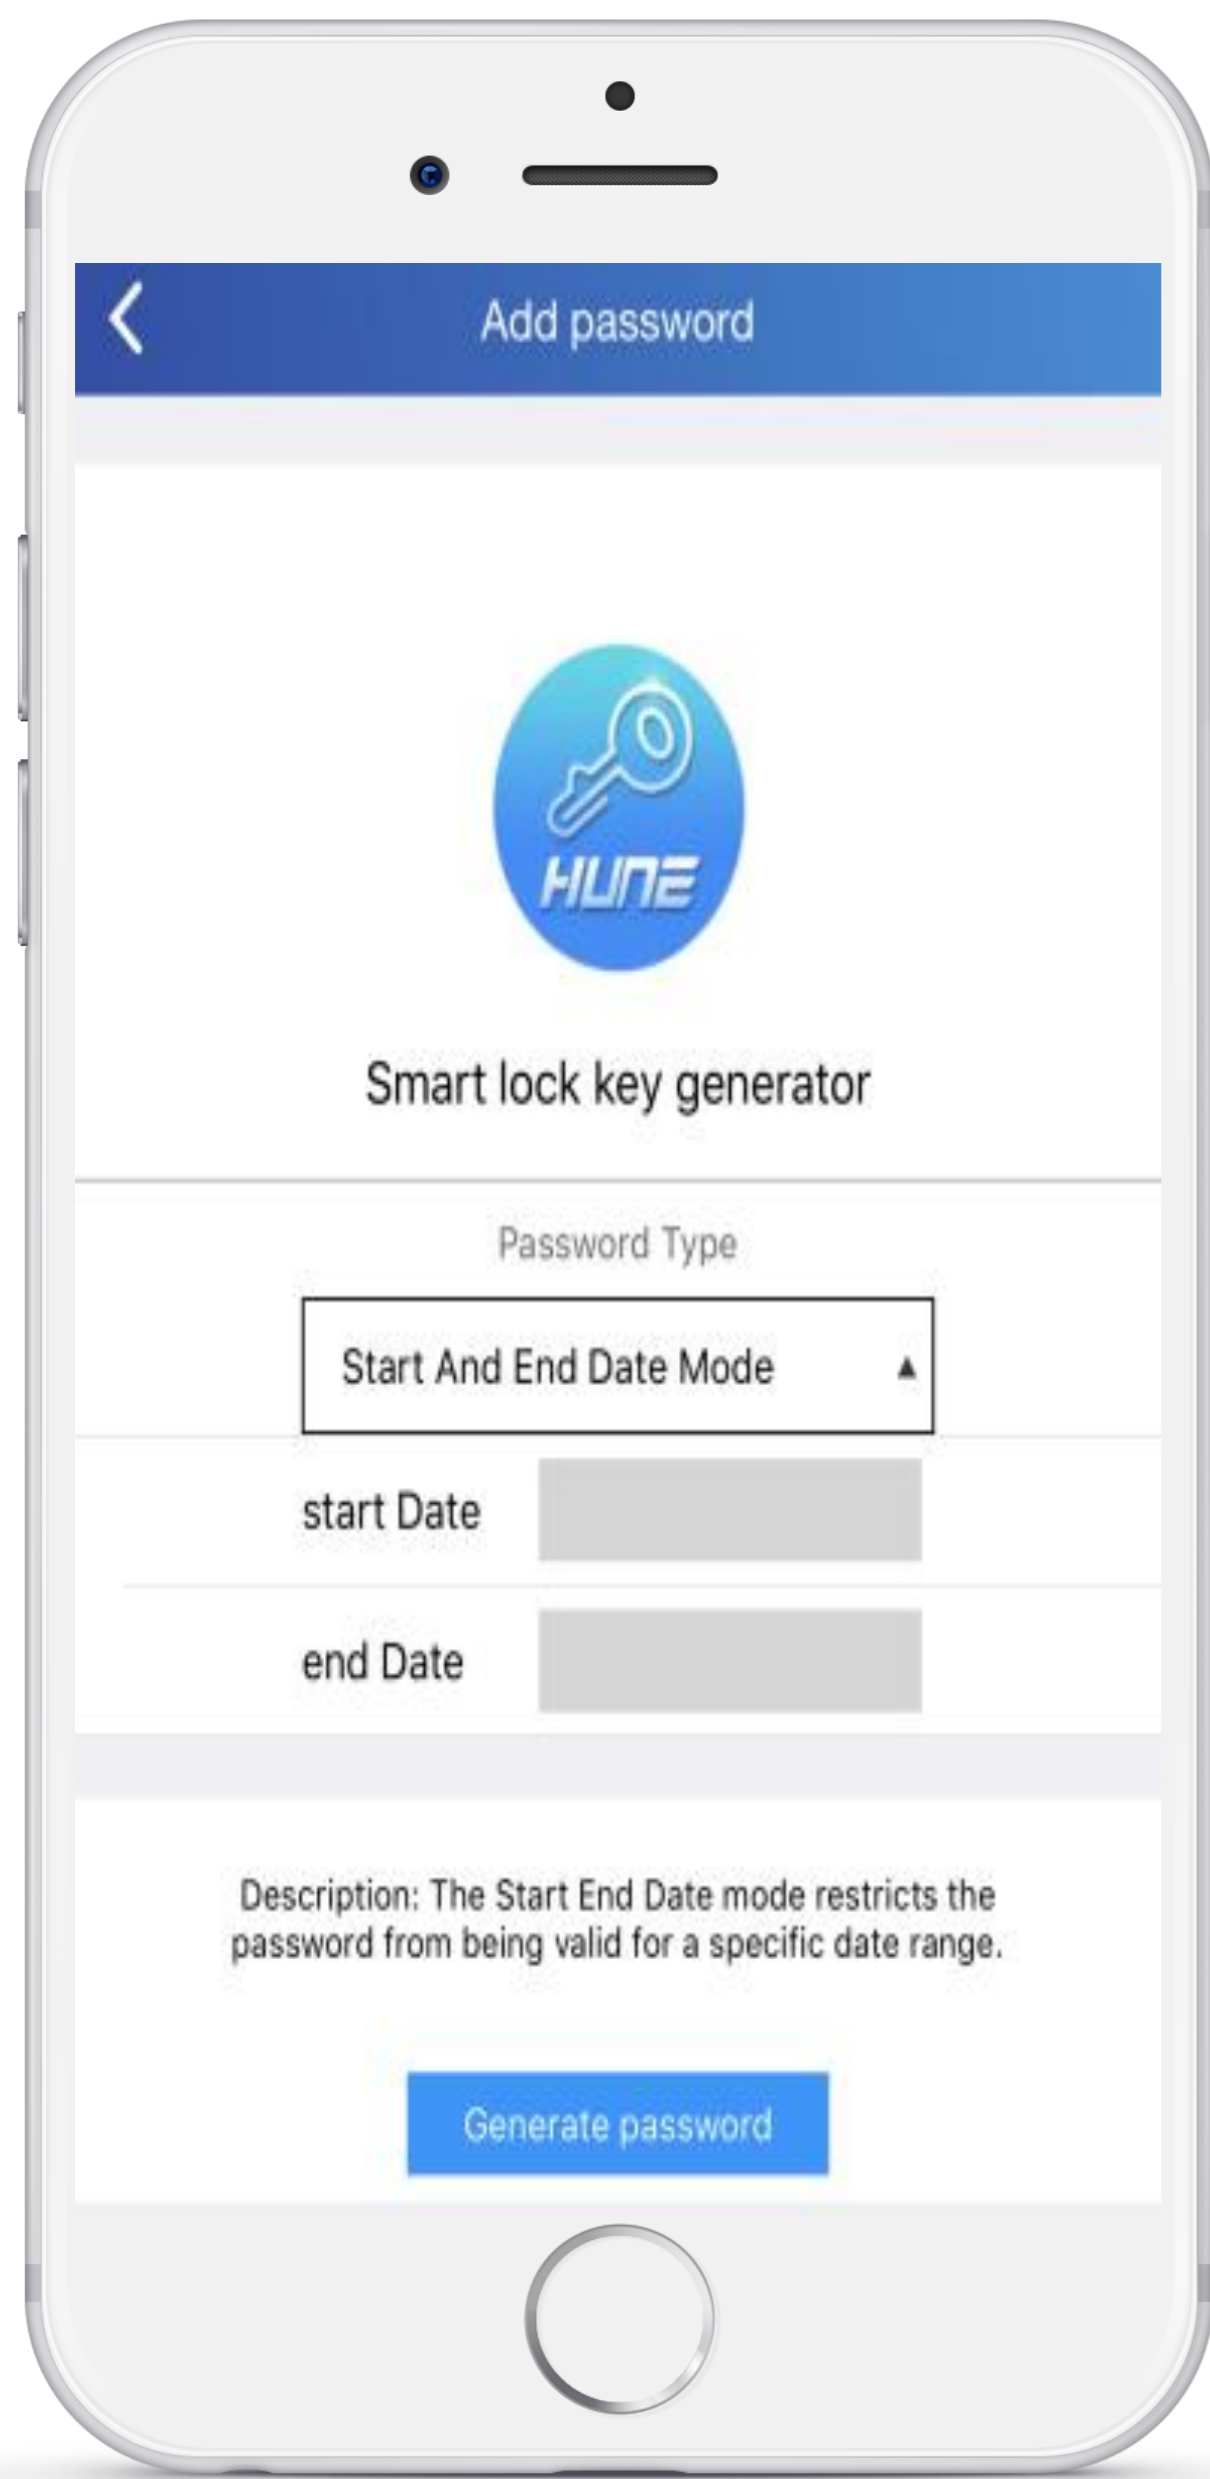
Add password

HUNE

Smart lock key generator

Password Type

Start And End Date Mode ▲

start Date

end Date

Description: The Start End Date mode restricts the password from being valid for a specific date range.

Generate password